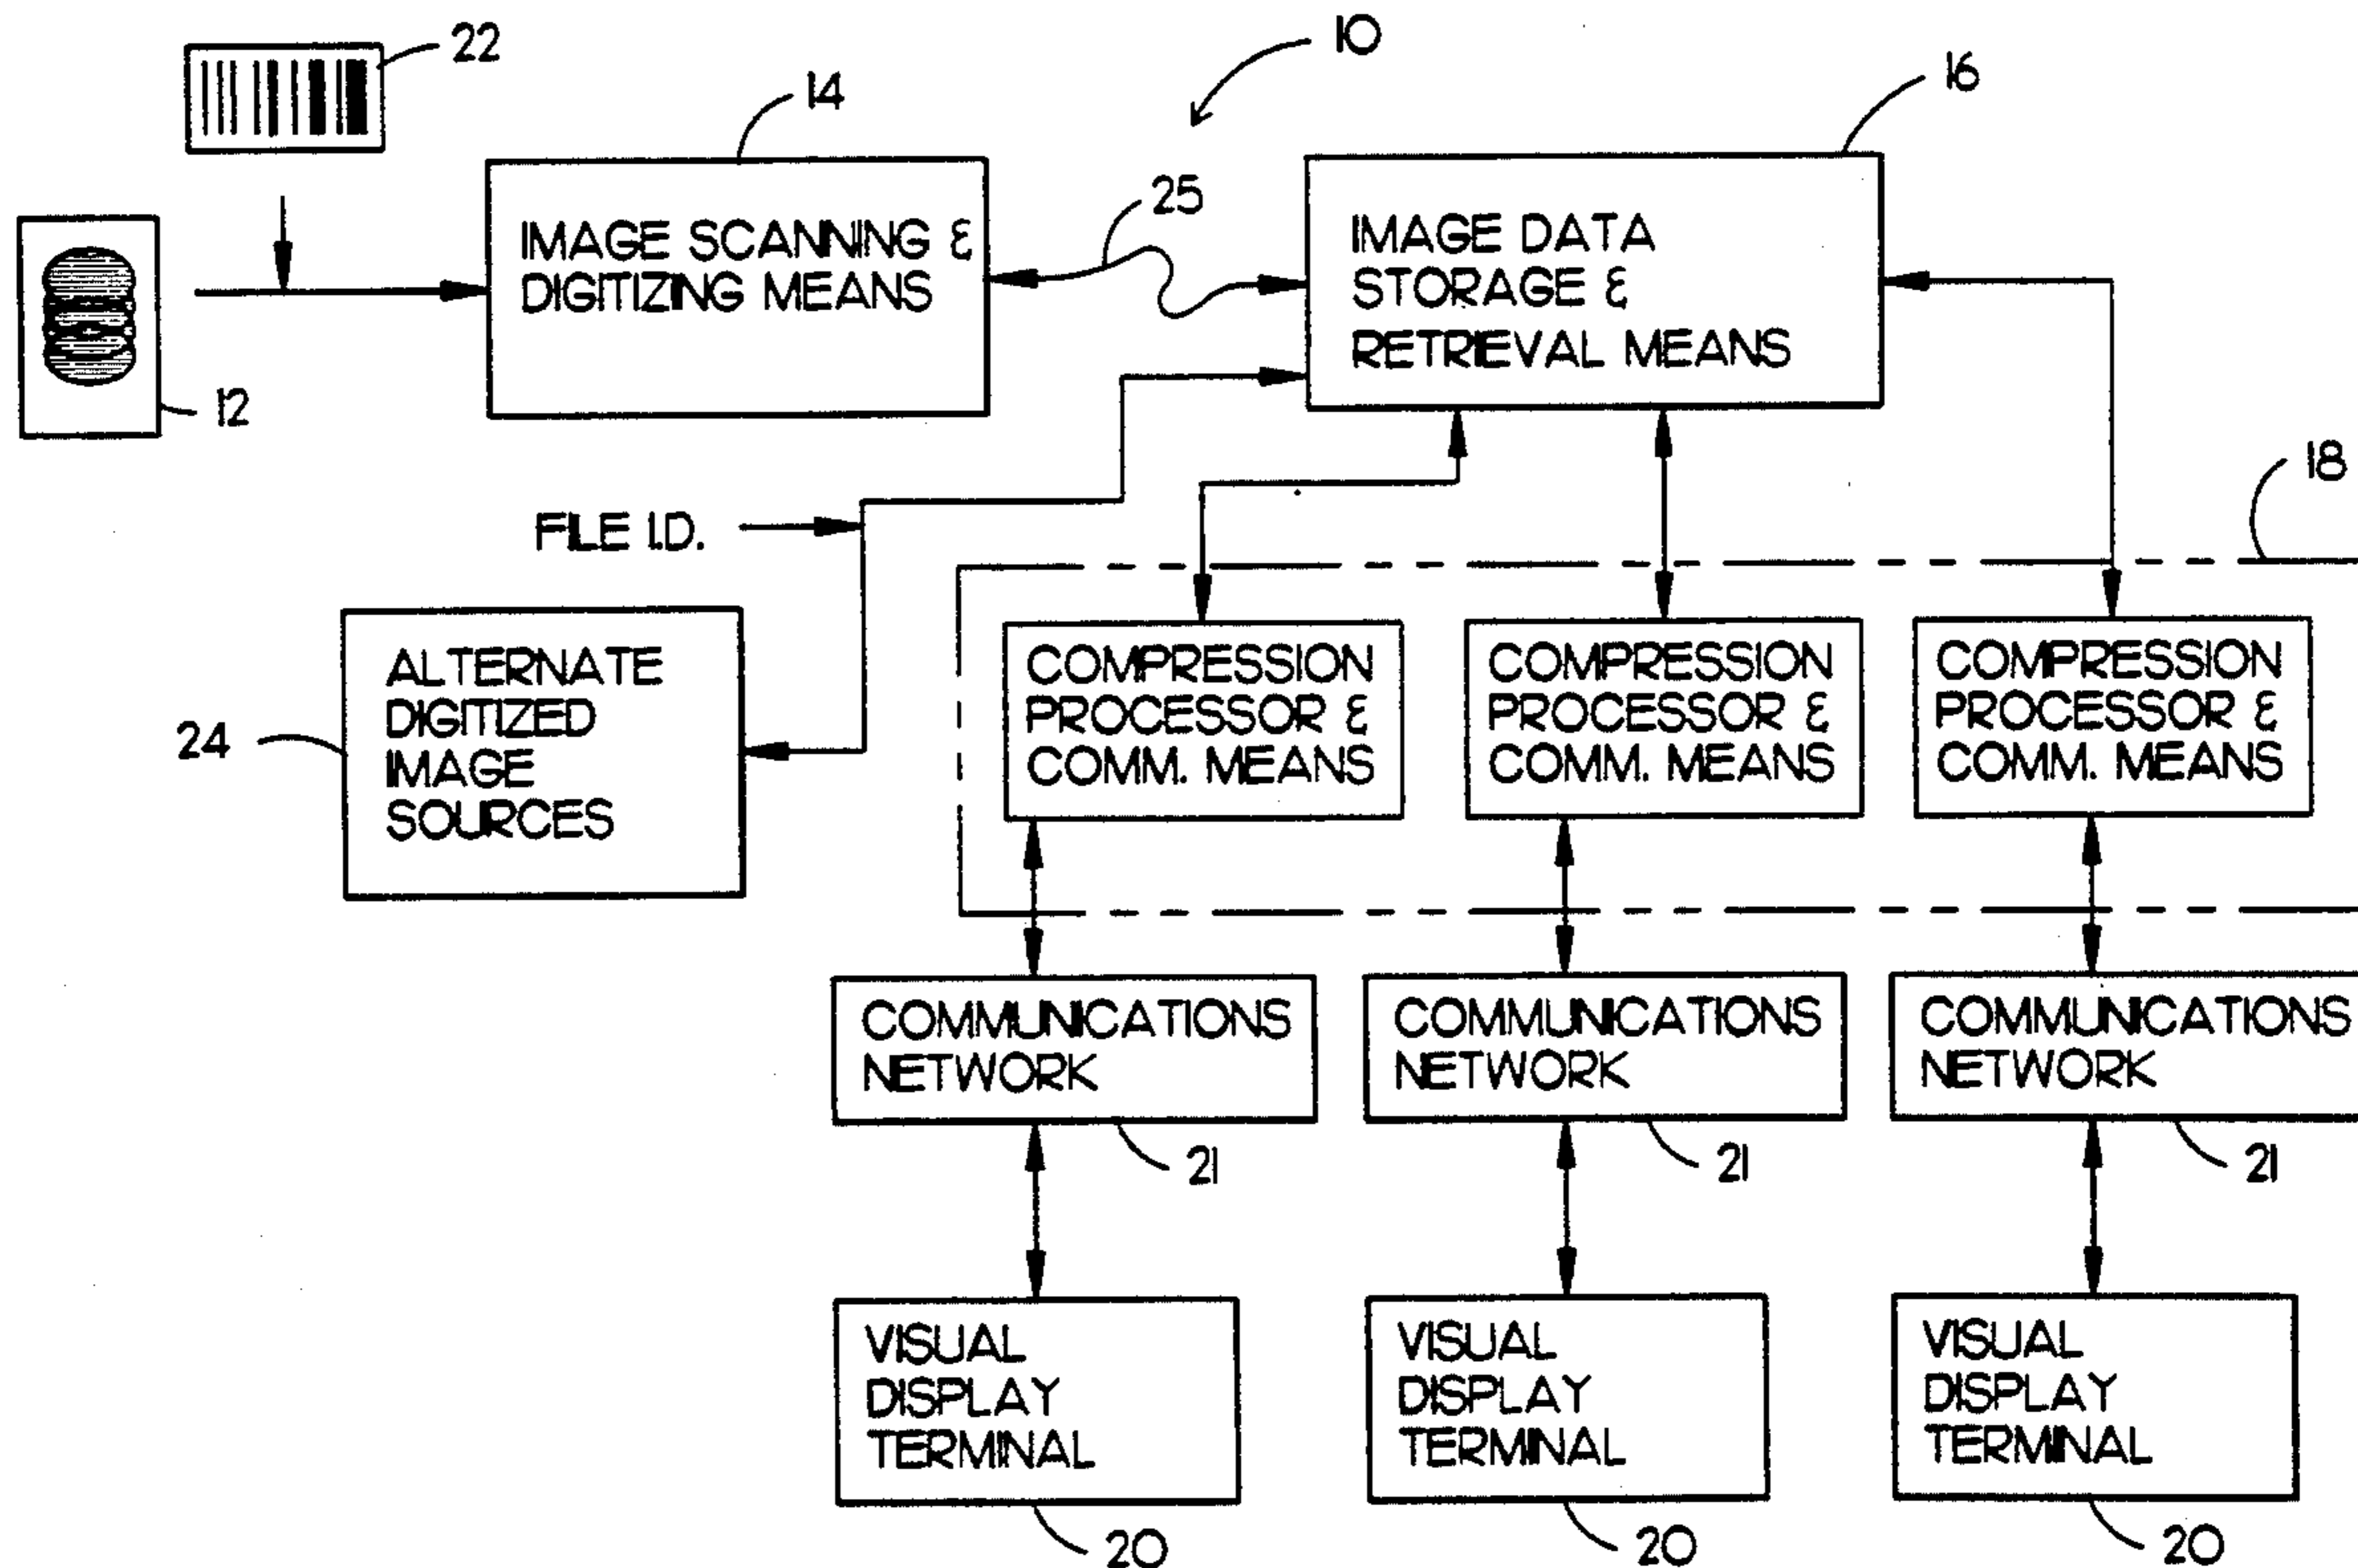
22

10

14

16

IMAGE SCANNING & DIGITIZING MEANS

25

IMAGE DATA STORAGE & RETRIEVAL MEANS

12

18

FILE I.D.

ALTERNATE DIGITIZED IMAGE SOURCES

24

COMPRESSION PROCESSOR & COMM. MEANS

COMPRESSION PROCESSOR & COMM. MEANS

COMPRESSION PROCESSOR & COMM. MEANS

COMMUNICATIONS NETWORK

21

COMMUNICATIONS NETWORK

21

COMMUNICATIONS NETWORK

21

VISUAL DISPLAY TERMINAL

20

VISUAL DISPLAY TERMINAL

20

VISUAL DISPLAY TERMINAL

20